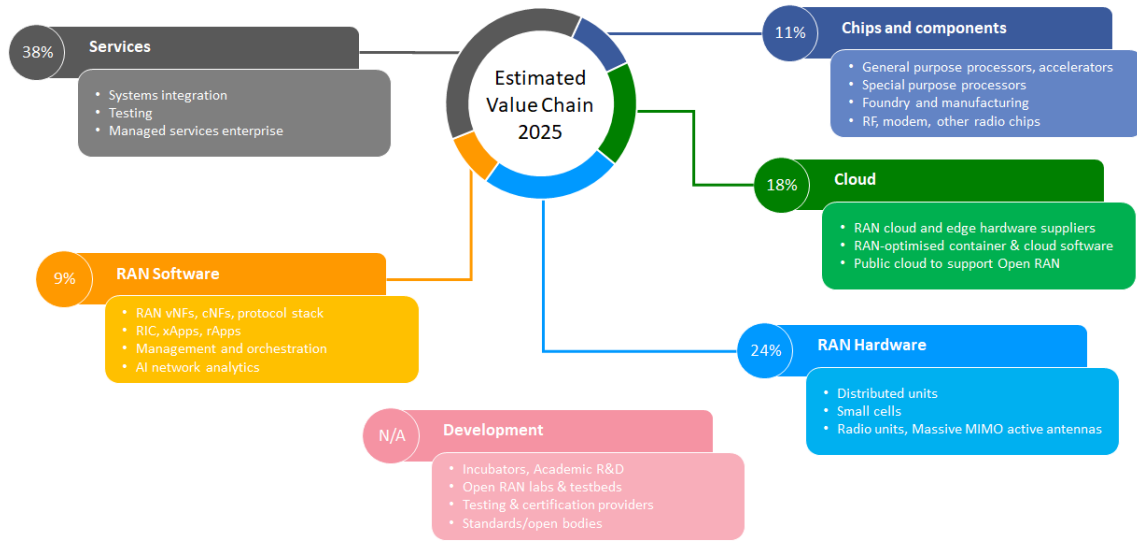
Estimated Value Chain 2025

38% Services
- Systems integration
- Testing
- Managed services enterprise

11% Chips and components
- General purpose processors, accelerators
- Special purpose processors
- Foundry and manufacturing
- RF, modem, other radio chips

18% Cloud
- RAN cloud and edge hardware suppliers
- RAN-optimised container & cloud software
- Public cloud to support Open RAN

9% RAN Software
- RAN vNFs, cNFs, protocol stack
- RIC, xApps, rApps
- Management and orchestration
- AI network analytics

24% RAN Hardware
- Distributed units
- Small cells
- Radio units, Massive MIMO active antennas

N/A Development
- Incubators, Academic R&D
- Open RAN labs & testbeds
- Testing & certification providers
- Standards/open bodies